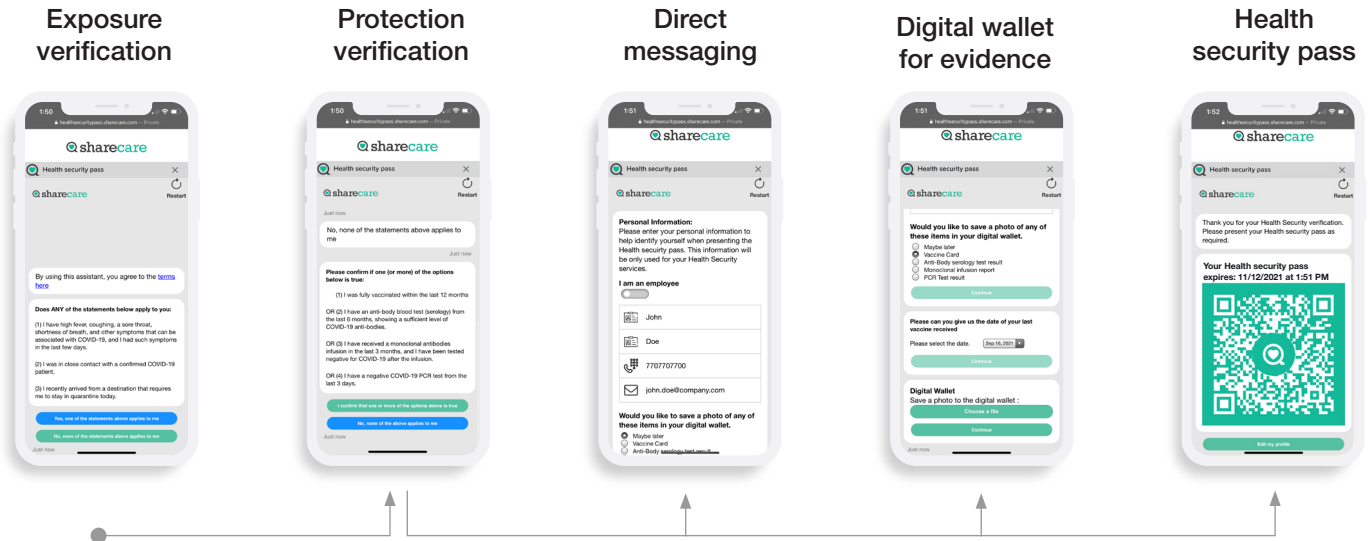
Exposure verification

1:50
healthsecuritypass.sharecare.com — Private
sharecare
Health security pass
sharecare
Restart

By using this assistant, you agree to the terms here

Does ANY of the statements below apply to you:

(1) I have high fever, coughing, a sore throat, shortness of breath, and other symptoms that can be associated with COVID-19, and I had such symptoms in the last few days.

(2) I was in close contact with a confirmed COVID-19 patient.

(3) I recently arrived from a destination that requires me to stay in quarantine today.

Yes, one of the statements above applies to me
No, none of the statements above applies to me
Just now

Protection verification

1:50
healthsecuritypass.sharecare.com — Private
sharecare
Health security pass
sharecare
Restart
Just now

No, none of the statements above applies to me
Just now

Please confirm if one (or more) of the options below is true:

(1) I was fully vaccinated within the last 12 months

OR (2) I have an anti-body blood test (serology) from the last 6 months, showing a sufficient level of COVID-19 anti-bodies.

OR (3) I have received a monoclonal antibodies infusion in the last 3 months, and I have been tested negative for COVID-19 after the infusion.

OR (4) I have a negative COVID-19 PCR test from the last 3 days.

I confirm that one or more of the options above is true
No, none of the above applies to me
Just now

Direct messaging

1:51
healthsecuritypass.sharecare.com — Private
sharecare
Health security pass
sharecare
Restart

Personal Information:
Please enter your personal information to help identify yourself when presenting the Health security pass. This information will be only used for your Health Security services.

I am an employee

John
Doe
7707707700
john.doe@company.com

Would you like to save a photo of any of these items in your digital wallet.
Maybe later
Vaccine Card
Anti-Body serology test result

Digital wallet for evidence

1:51
healthsecuritypass.sharecare.com — Private
sharecare
Health security pass
sharecare
Restart

Would you like to save a photo of any of these items in your digital wallet.
Maybe later
Vaccine Card
Anti-Body serology test result
Monoclonal infusion report
PCR Test result
Continue

Please can you give us the date of your last vaccine received
Please select the date. Sep 16, 2021
Continue

Digital Wallet
Save a photo to the digital wallet :
Choose a file
Continue

Health security pass

1:52
healthsecuritypass.sharecare.com — Private
sharecare
Health security pass
sharecare
Restart

Thank you for your Health Security verification. Please present your Health security pass as required.

Your Health security pass expires: 11/12/2021 at 1:51 PM

Edit my profile